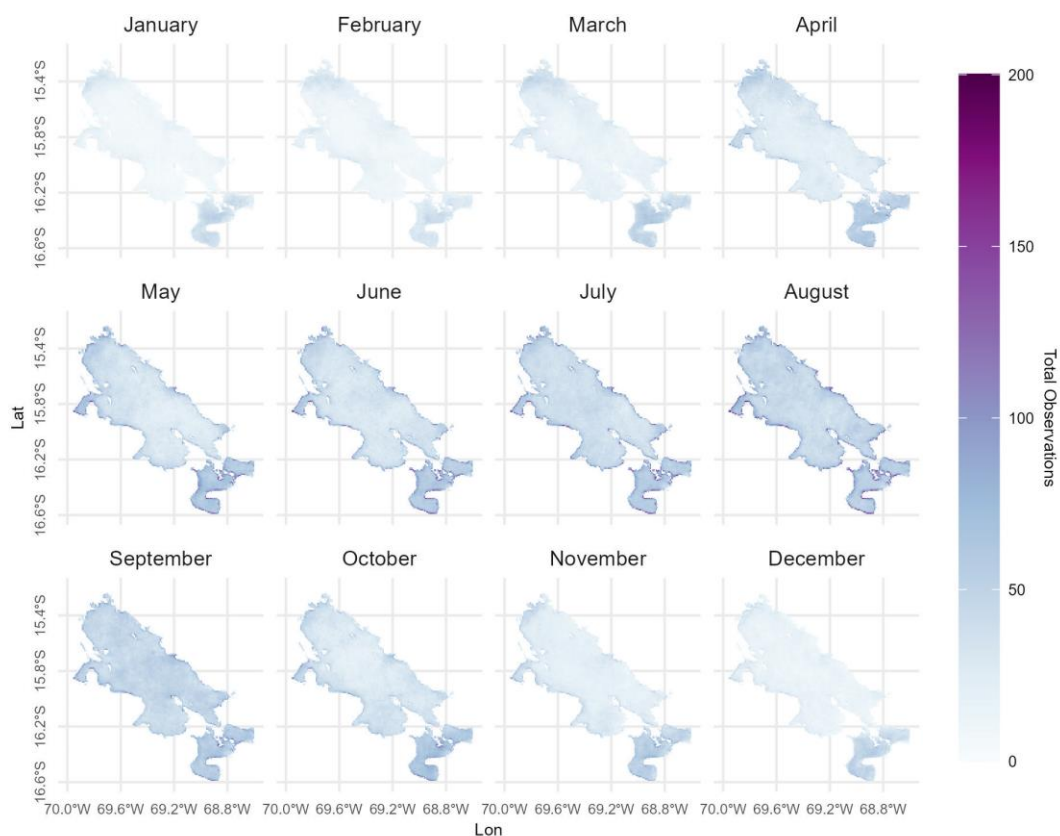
January
February
March
April
May
June
July
August
September
October
November
December

15.4°S
15.8°S
16.2°S
16.6°S
15.4°S
15.8°S
16.2°S
16.6°S
15.4°S
15.8°S
16.2°S
16.6°S

Lat

70.0°W 69.6°W 69.2°W 68.8°W
70.0°W 69.6°W 69.2°W 68.8°W
70.0°W 69.6°W 69.2°W 68.8°W
70.0°W 69.6°W 69.2°W 68.8°W

Lon

Total Observations
200
150
100
50
0